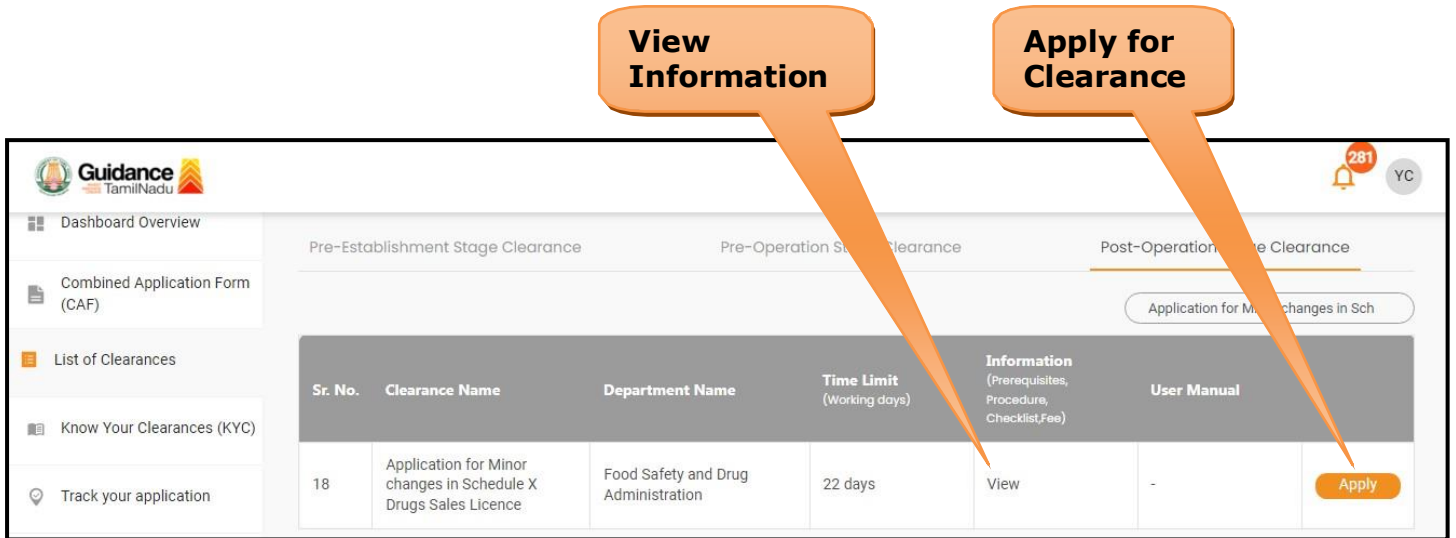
View Information

Apply for Clearance

Guidance TamilNadu

281

YC

Dashboard Overview

Combined Application Form (CAF)

List of Clearances

Know Your Clearances (KYC)

Track your application

Pre-Establishment Stage Clearance

Pre-Operation St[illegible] Clearance

Post-Operation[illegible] Clearance

Application for Mi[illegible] changes in Sch

| Sr. No. | Clearance Name | Department Name | Time Limit (Working days) | Information (Prerequisites, Procedure, Checklist,Fee) | User Manual | |
|---|---|---|---|---|---|---|
| 18 | Application for Minor changes in Schedule X Drugs Sales Licence | Food Safety and Drug Administration | 22 days | View | - | Apply |